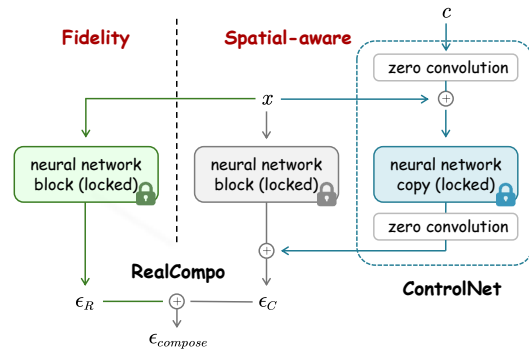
Fidelity

Spatial-aware

$c$

zero convolution

$x$

neural network block (locked)

neural network block (locked)

neural network copy (locked)

zero convolution

RealCompo

ControlNet

$\epsilon_R$

$\epsilon_C$

$\epsilon_{compose}$